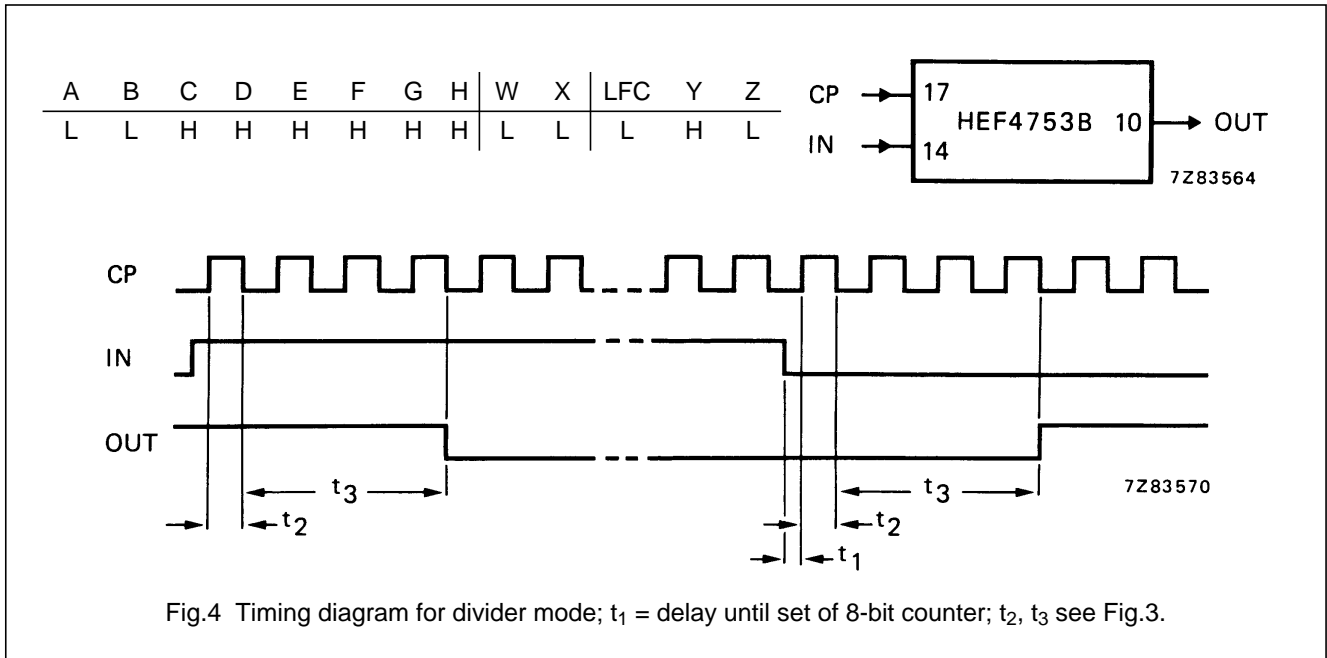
| A | B | C | D | E | F | G | H | W | X | LFC | Y | Z |
|---|---|---|---|---|---|---|---|---|---|---|---|---|
| L | L | H | H | H | H | H | H | L | L | L | H | L |

CP 17
IN 14
HEF4753B
10 OUT
7Z83564

CP
IN
OUT
$t_3$
$t_2$
$t_3$
$t_2$
$t_1$
7Z83570

Fig.4 Timing diagram for divider mode; $t_1$ = delay until set of 8-bit counter; $t_2$, $t_3$ see Fig.3.